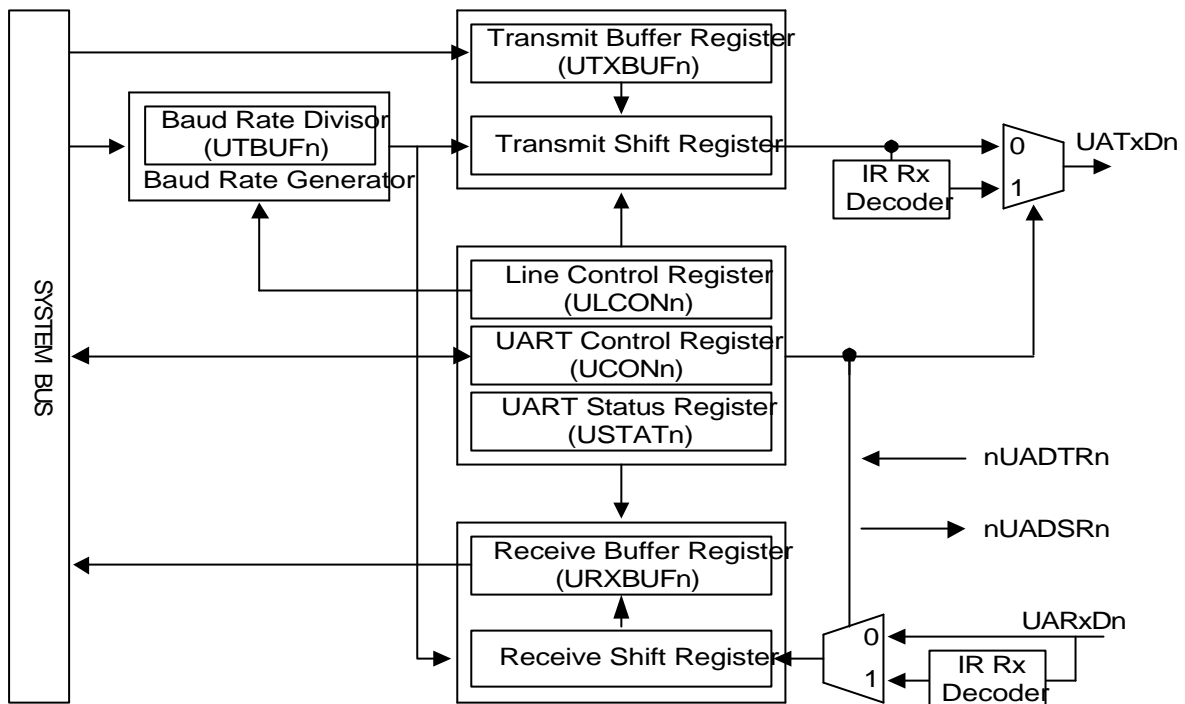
SYSTEM BUS

Transmit Buffer Register
(UTXBUFn)

Baud Rate Divisor
(UTBUFn)
Baud Rate Generator

Transmit Shift Register

0
1

UATxDn

IR Rx
Decoder

Line Control Register
(ULCONn)

UART Control Register
(UCONn)

UART Status Register
(USTATn)

nUADTRn

nUADSRn

Receive Buffer Register
(URXBUFn)

Receive Shift Register

UARxDn

0
1

IR Rx
Decoder